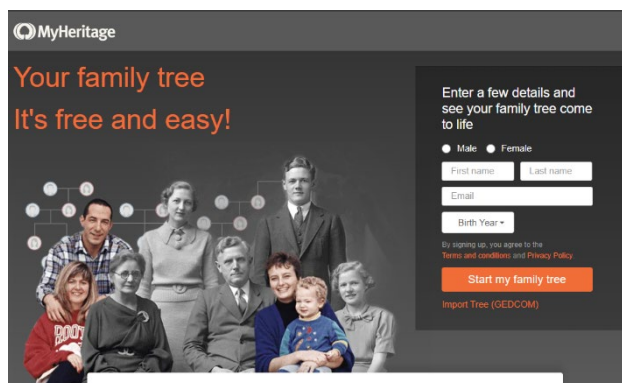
MyHeritage

Your family tree
It's free and easy!

Enter a few details and see your family tree come to life

Male Female

First name Last name

Email

Birth Year

By signing up, you agree to the Terms and conditions and Privacy Policy

Start my family tree

Import Tree (GEDCOM)